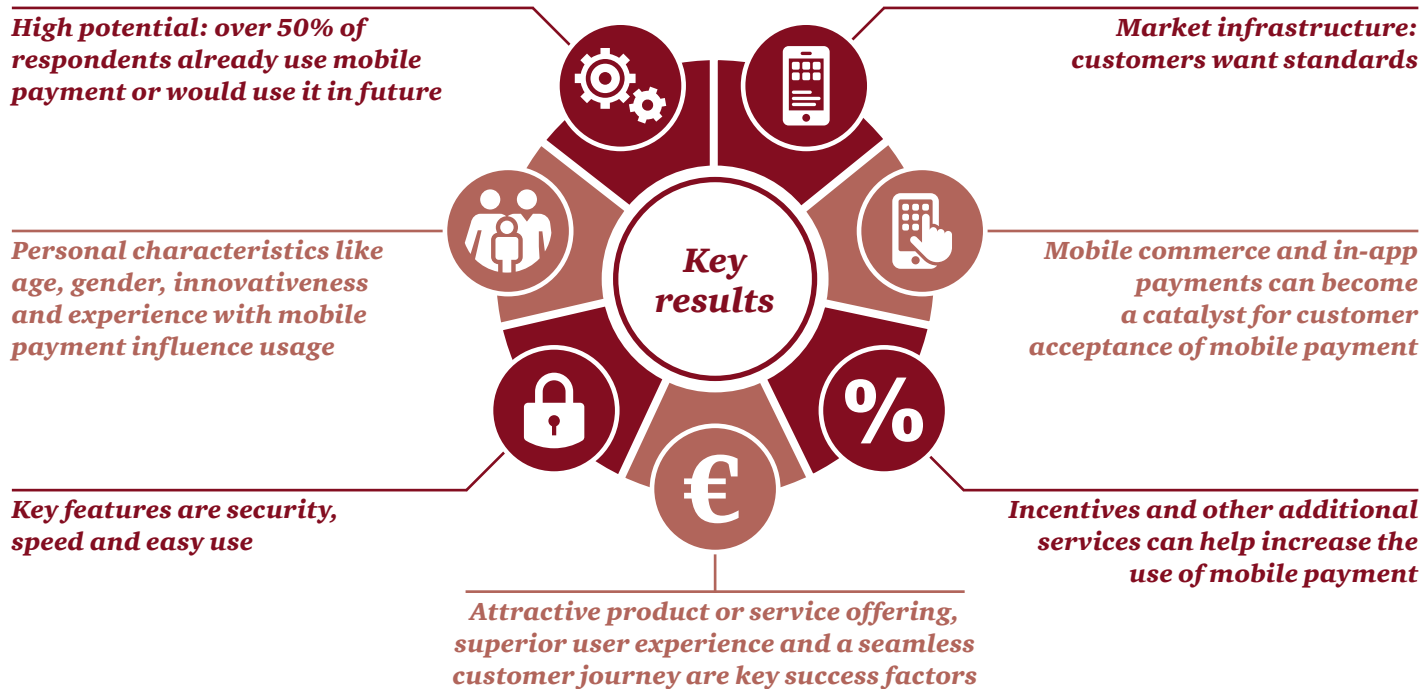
High potential: over 50% of respondents already use mobile payment or would use it in future

Market infrastructure: customers want standards

Personal characteristics like age, gender, innovativeness and experience with mobile payment influence usage

Key results

Mobile commerce and in-app payments can become a catalyst for customer acceptance of mobile payment

%

€

Key features are security, speed and easy use

Incentives and other additional services can help increase the use of mobile payment

Attractive product or service offering, superior user experience and a seamless customer journey are key success factors